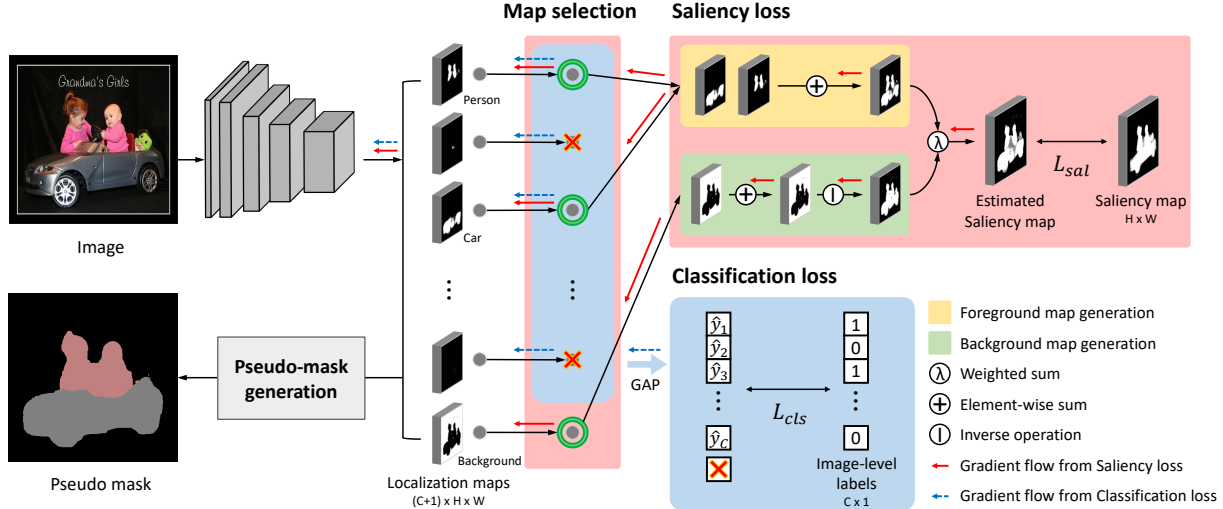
Map selection

Saliency loss

Grandma's Girls

Image

Person

Car

Background

Localization maps
(C+1) x H x W

$\lambda$

Estimated Saliency map

$L_{sal}$

Saliency map
H x W

Classification loss

$\hat{y}_1$
$\hat{y}_2$
$\hat{y}_3$
⋮
$\hat{y}_C$

1
0
1
⋮
0

$L_{cls}$

Image-level labels
C x 1

GAP

Pseudo-mask generation

Pseudo mask

Foreground map generation

Background map generation

$\lambda$ Weighted sum

$\oplus$ Element-wise sum

Ⅰ Inverse operation

Gradient flow from Saliency loss

Gradient flow from Classification loss